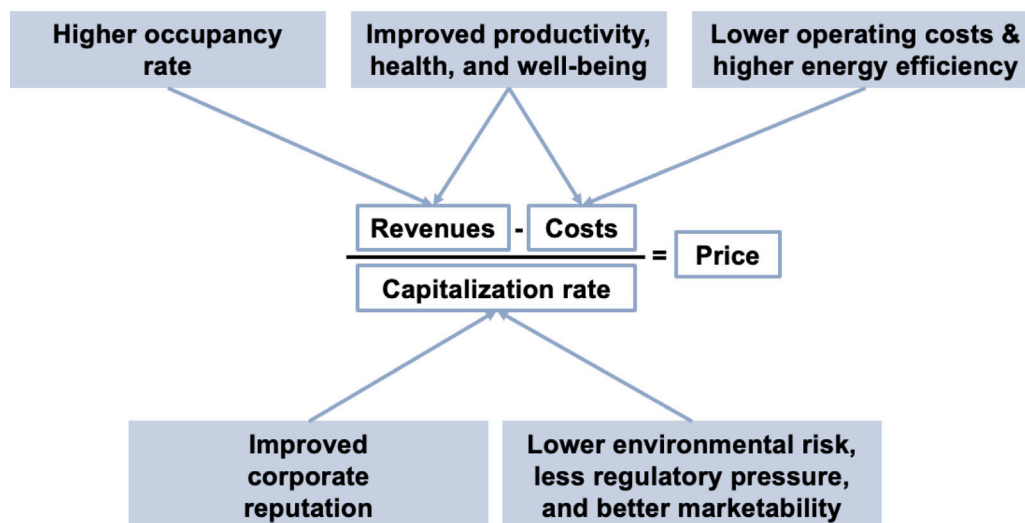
Higher occupancy rate

Improved productivity, health, and well-being

Lower operating costs & higher energy efficiency

Revenues - Costs

Capitalization rate

= Price

Improved corporate reputation

Lower environmental risk, less regulatory pressure, and better marketability